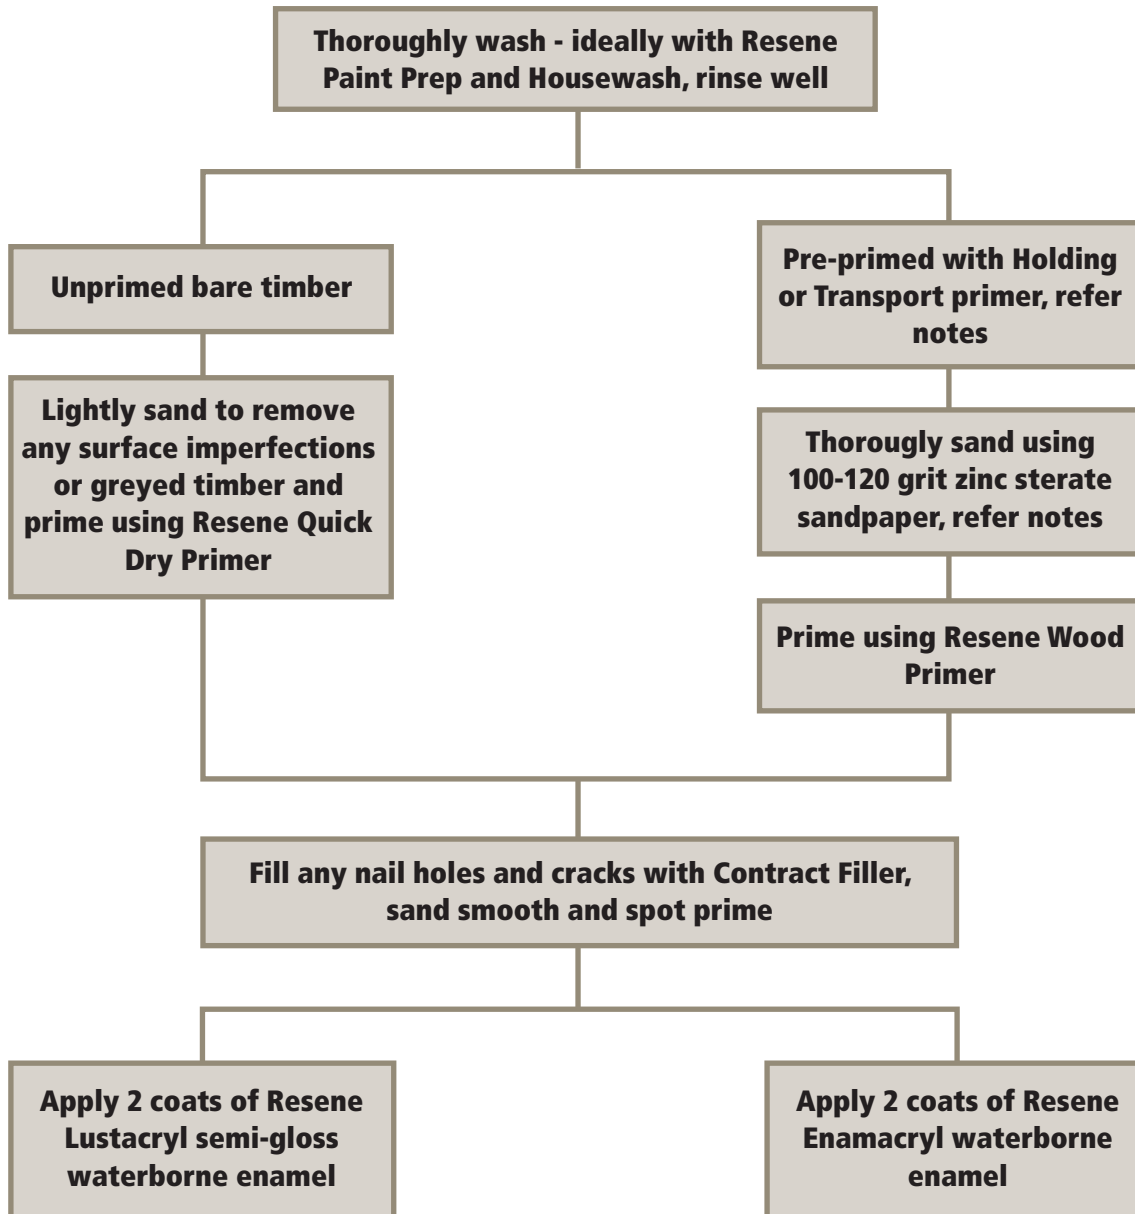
Thoroughly wash - ideally with Resene Paint Prep and Housewash, rinse well

Unprimed bare timber

Lightly sand to remove any surface imperfections or greyed timber and prime using Resene Quick Dry Primer

Pre-primed with Holding or Transport primer, refer notes

Thorougly sand using 100-120 grit zinc sterate sandpaper, refer notes

Prime using Resene Wood Primer

Fill any nail holes and cracks with Contract Filler, sand smooth and spot prime

Apply 2 coats of Resene Lustacryl semi-gloss waterborne enamel

Apply 2 coats of Resene Enamacryl waterborne enamel